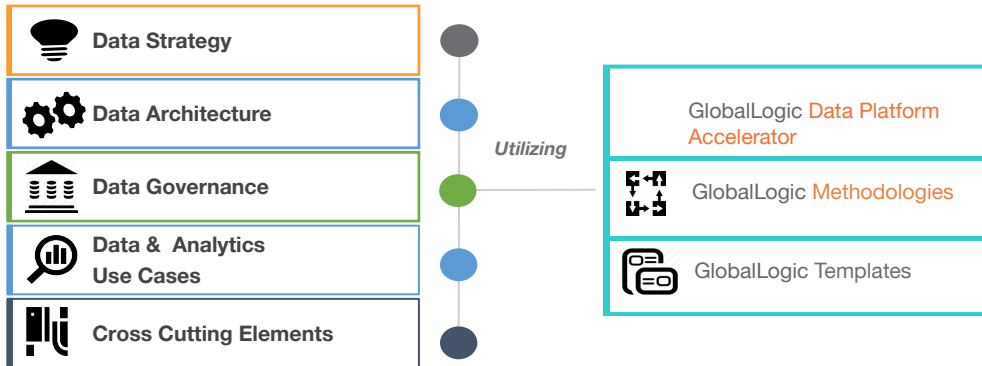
Data Strategy

Data Architecture

Data Governance

Data & Analytics Use Cases

Cross Cutting Elements

Utilizing

GlobalLogic Data Platform Accelerator

GlobalLogic Methodologies

GlobalLogic Templates